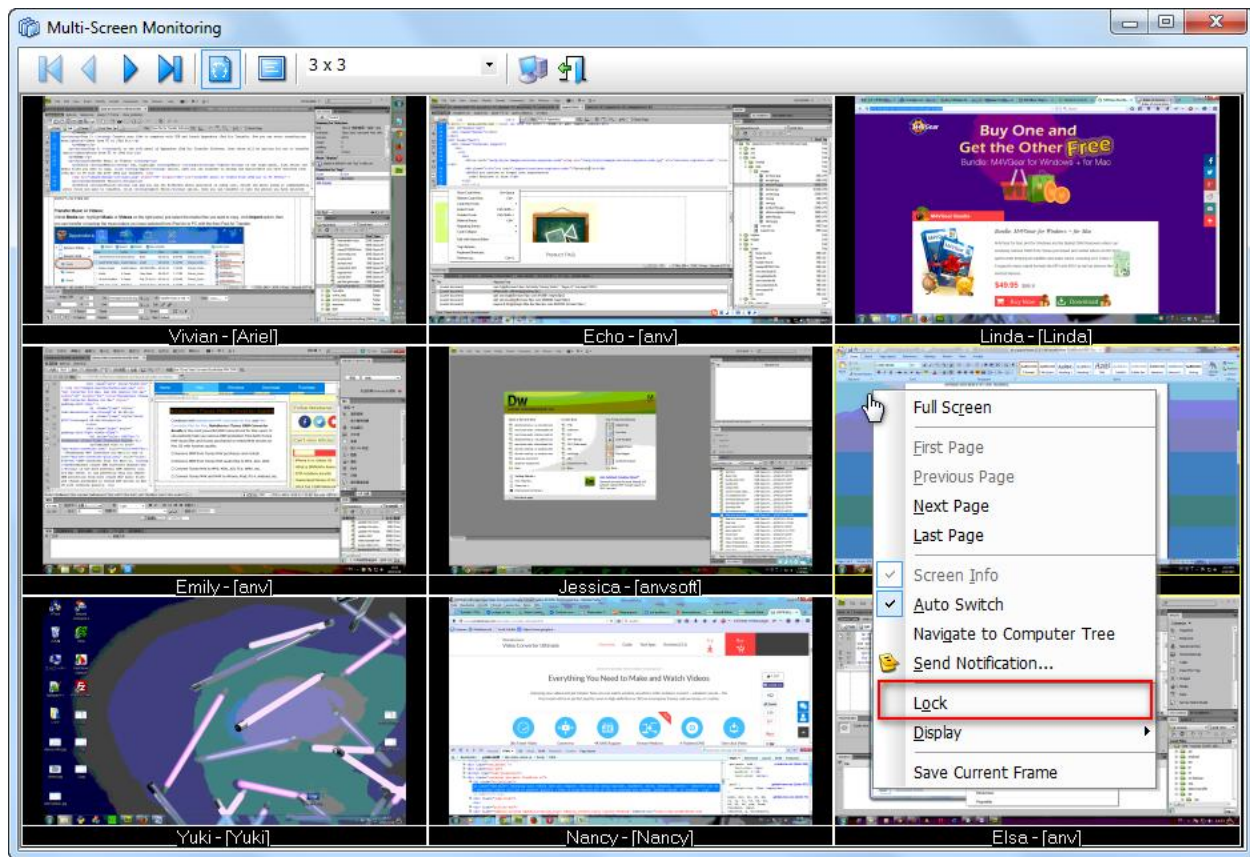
Multi-Screen Monitoring

3 x 3

Buy One and Get the Other Free
Bundle: M4VGear for Windows + for Mac

$49.95

Vivian - [Ariel]
Echo - [anv]
Linda - [Linda]

Dw

Emily - [anv]
Jessica - [anvsoft]

Everything You Need to Make and Watch Videos

Yuki - [Yuki]
Nancy - [Nancy]
Elsa - [anv]

Full Screen
First Page
Previous Page
Next Page
Last Page
Screen Info
Auto Switch
Navigate to Computer Tree
Send Notification...
Lock
Display
Save Current Frame